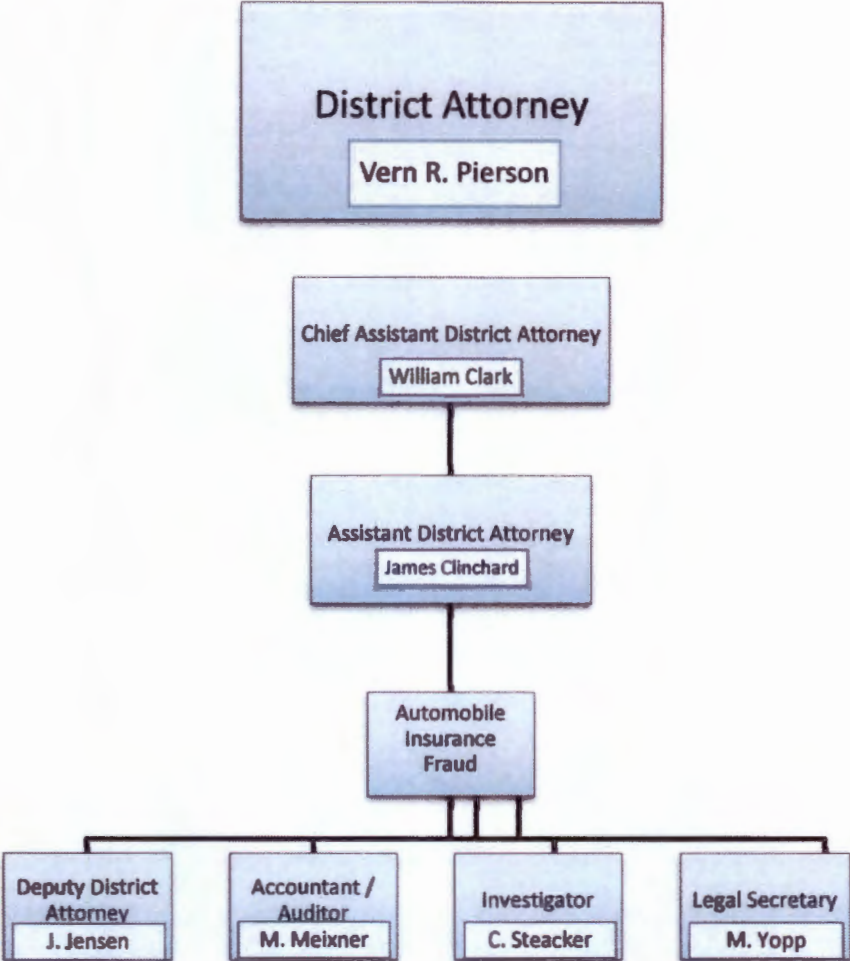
District Attorney
Vern R. Pierson

Chief Assistant District Attorney
William Clark

Assistant District Attorney
James Clinchard

Automobile Insurance Fraud

Deputy District Attorney
J. Jensen

Accountant / Auditor
M. Meixner

Investigator
C. Steacker

Legal Secretary
M. Yopp